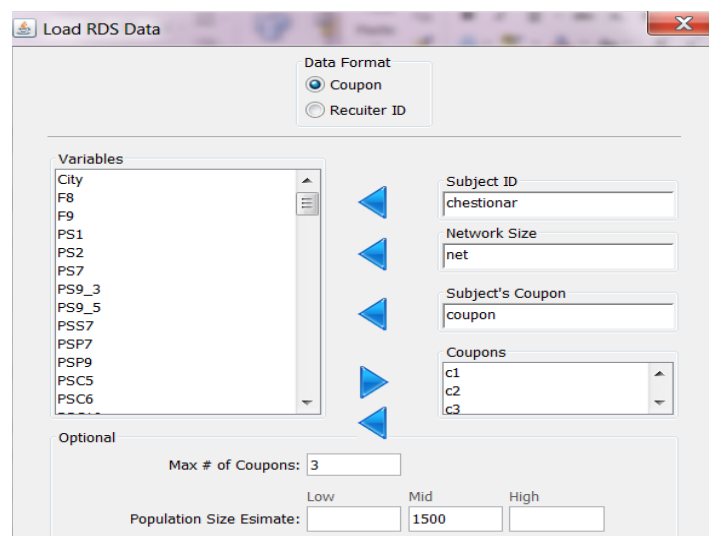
Load RDS Data

Data Format
Coupon
Recuiter ID

Variables
City
F8
F9
PS1
PS2
PS7
PS9_3
PS9_5
PSS7
PSP7
PSP9
PSC5
PSC6

Subject ID
chestionar

Network Size
net

Subject's Coupon
coupon

Coupons
c1
c2
c3

Optional
Max # of Coupons: 3
Low
Mid
High
Population Size Esimate: 1500